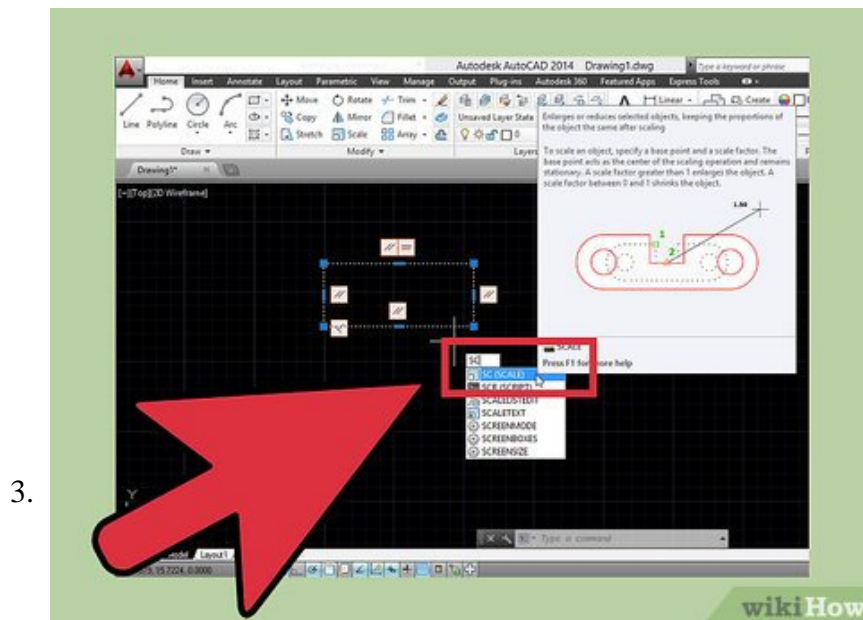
3.

Autodesk AutoCAD 2014 Drawing1.dwg

Type a keyword or phrase

Home Insert Annotate Layout Parametric View Manage Output Plug-ins Autodesk 360 Featured Apps Express Tools

Line Polyline Circle Arc

Draw ▾

Move Rotate Trim

Copy Mirror Fillet

Stretch Scale Array

Modify ▾

Unsaved Layer State

Layers

Linear ▾ Create

Drawing1*

[-][Top][2D Wireframe]

Enlarges or reduces selected objects, keeping the proportions of the object the same after scaling

To scale an object, specify a base point and a scale factor. The base point acts as the center of the scaling operation and remains stationary. A scale factor greater than 1 enlarges the object. A scale factor between 0 and 1 shrinks the object.

1.50

1

2

SCALE

Press F1 for more help

SC

SC (SCALE)

SCR (SCRIPT)

SCALELISTEDIT

SCALETEXT

SCREENMODE

SCREENBOXES

SCREENSIZE

Type a command

Model Layout1

wikiHow